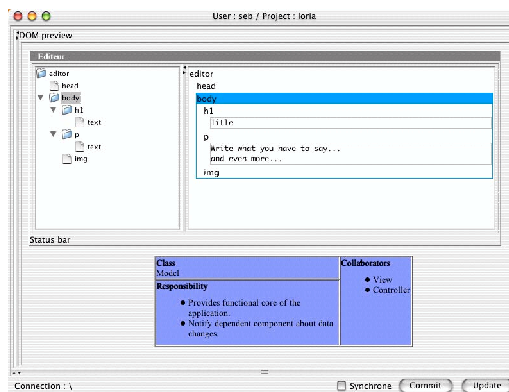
User : seb / Project : loria

DOM preview

Editeur

editor
head
body
h1
text
p
text
img

editor
head
body
h1
Title
p
Write what you have to say...
and even more...
img

Status bar

Class
Model

Responsibility
- Provides functional core of the application.
- Notify dependent component about data changes.

Collaborators
- View
- Controller

Connection : \

Synchrone

Commit

Update